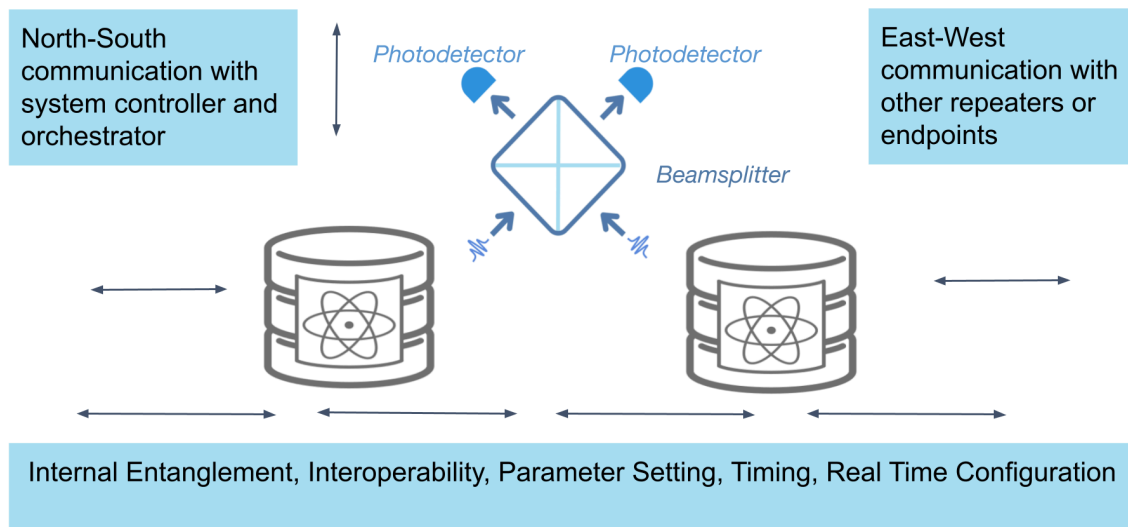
North-South communication with system controller and orchestrator

Photodetector

Photodetector

East-West communication with other repeaters or endpoints

Beamsplitter

Internal Entanglement, Interoperability, Parameter Setting, Timing, Real Time Configuration